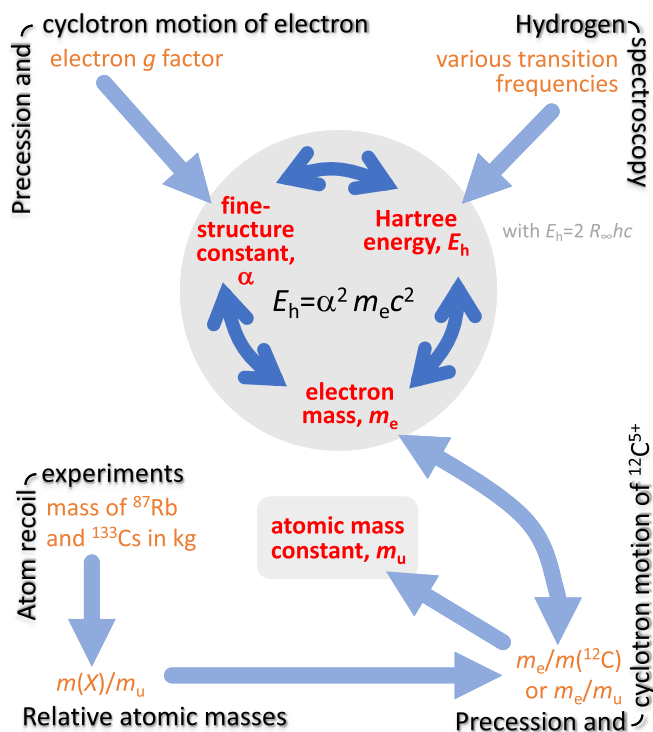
Precession and cyclotron motion of electron
electron $g$ factor

Hydrogen spectroscopy
various transition frequencies

fine-structure constant, $\alpha$

Hartree energy, $E_h$

with $E_h=2 R_\infty hc$

$E_h=\alpha^2 m_e c^2$

electron mass, $m_e$

Atom recoil experiments
mass of $^{87}$Rb and $^{133}$Cs in kg

atomic mass constant, $m_u$

$m(X)/m_u$
Relative atomic masses

$m_e/m(^{12}C)$ or $m_e/m_u$
Precession and cyclotron motion of $^{12}C^{5+}$